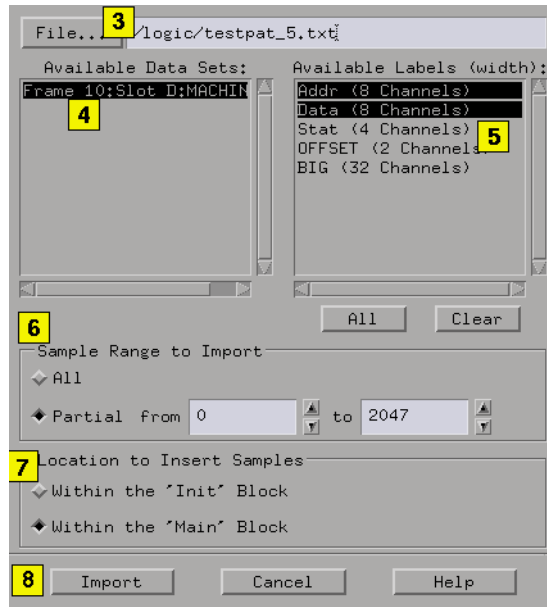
File... 3 /logic/testpat_5.txt

Available Data Sets:
Frame 10:Slot D:MACHIN
4

Available Labels (width):
Addr (8 Channels)
Data (8 Channels)
Stat (4 Channels) 5
OFFSET (2 Channels)
BIG (32 Channels)

All Clear

6
Sample Range to Import
All
Partial from 0 to 2047

7
Location to Insert Samples
Within the 'Init' Block
Within the 'Main' Block

8 Import Cancel Help